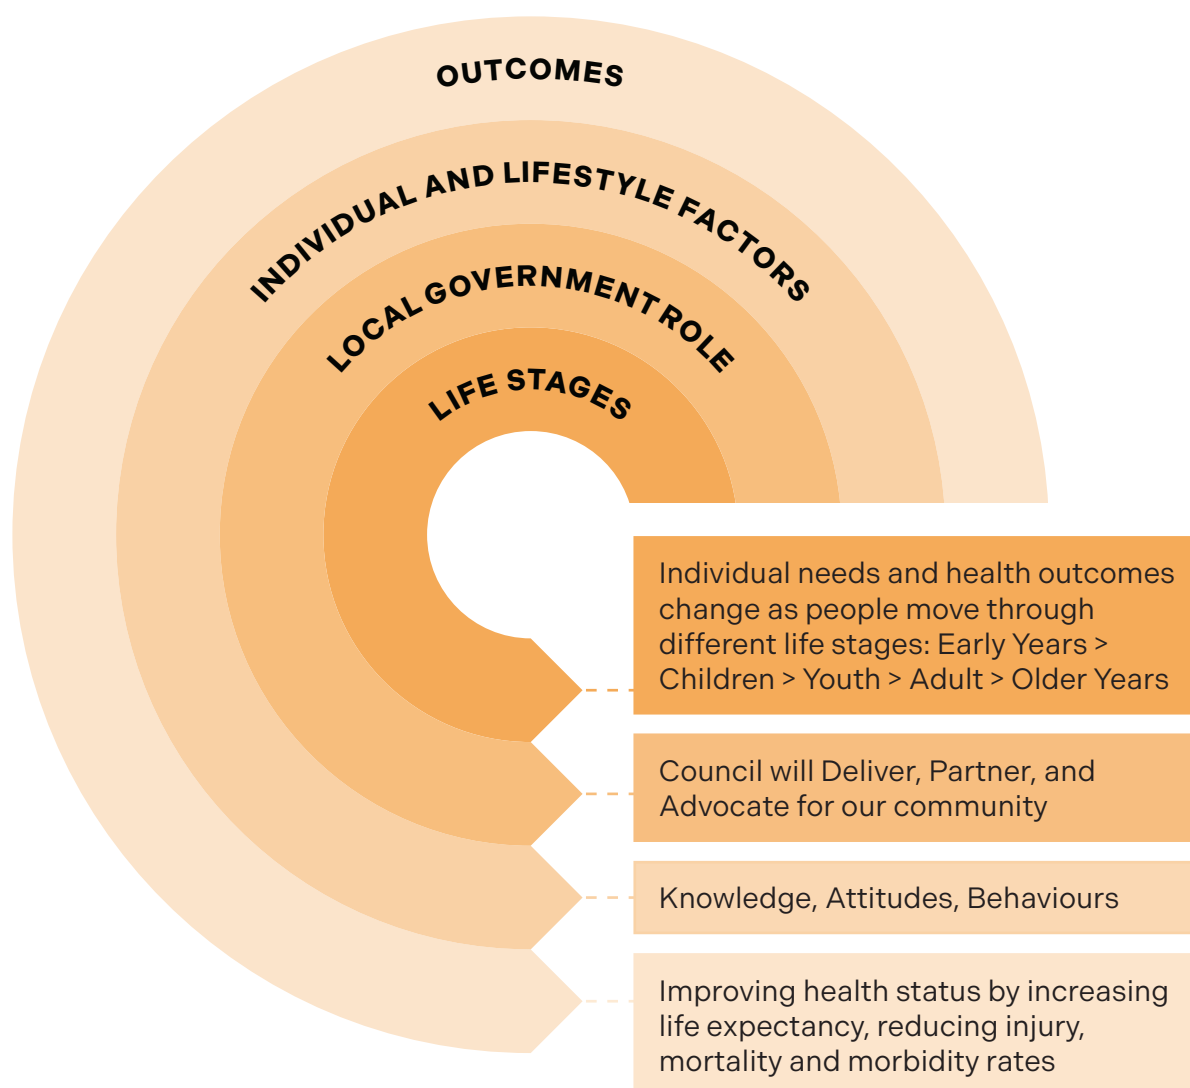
OUTCOMES

INDIVIDUAL AND LIFESTYLE FACTORS

LOCAL GOVERNMENT ROLE

LIFE STAGES

Individual needs and health outcomes change as people move through different life stages: Early Years > Children > Youth > Adult > Older Years

Council will Deliver, Partner, and Advocate for our community

Knowledge, Attitudes, Behaviours

Improving health status by increasing life expectancy, reducing injury, mortality and morbidity rates